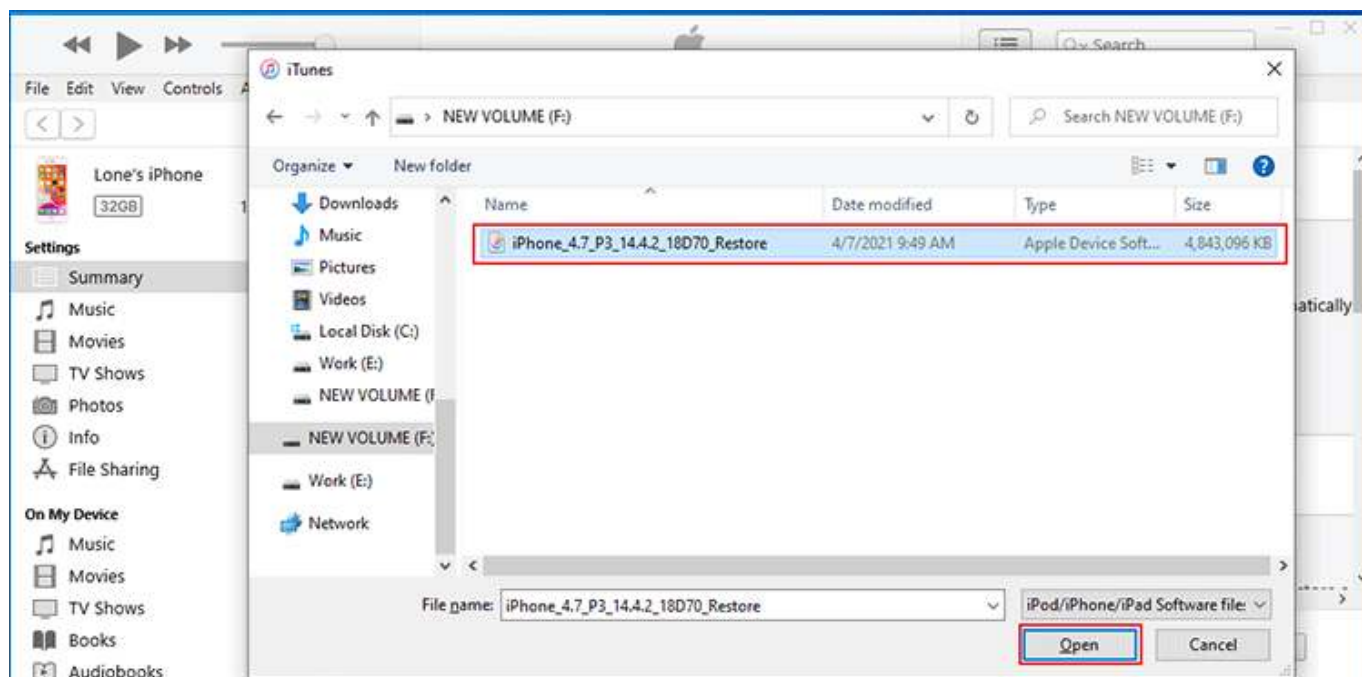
Search

File Edit View Controls

Lone's iPhone
32GB

Settings
Summary
Music
Movies
TV Shows
Photos
Info
File Sharing

On My Device
Music
Movies
TV Shows
Books
Audiobooks

atically

iTunes

NEW VOLUME (F:)

Search NEW VOLUME (F:)

Organize
New folder

Downloads
Music
Pictures
Videos
Local Disk (C:)
Work (E:)
NEW VOLUME (F
NEW VOLUME (F:)
Work (E:)
Network

| Name | Date modified | Type | Size |
|---|---|---|---|
| iPhone_4.7_P3_14.4.2_18D70_Restore | 4/7/2021 9:49 AM | Apple Device Soft... | 4,843,096 KB |

File name: iPhone_4.7_P3_14.4.2_18D70_Restore
iPod/iPhone/iPad Software file:
Open
Cancel